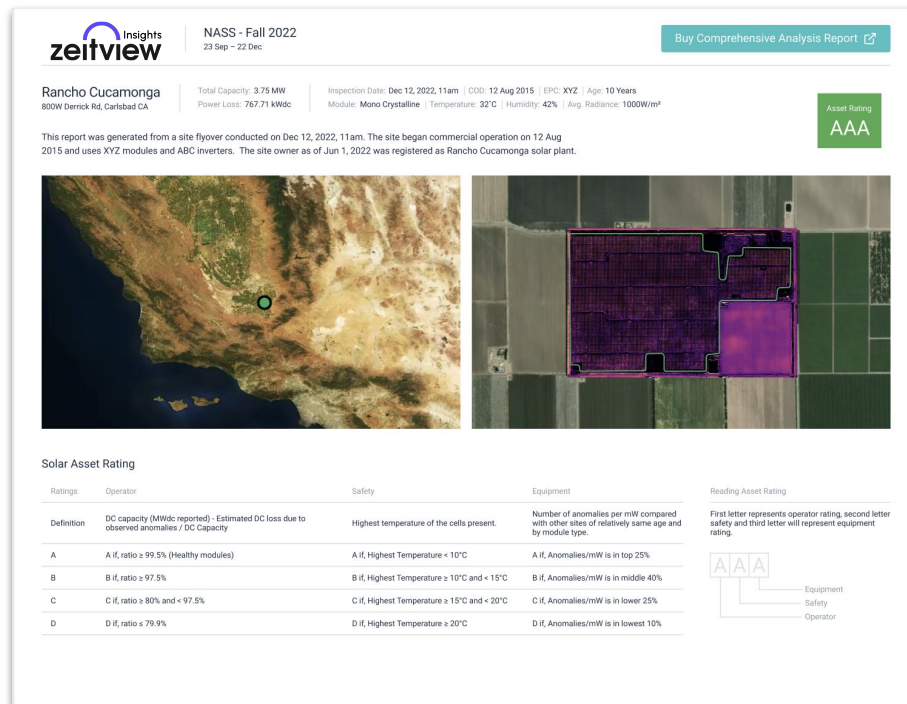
zeitview Insights

NASS - Fall 2022
23 Sep – 22 Dec

Buy Comprehensive Analysis Report

Rancho Cucamonga
800W Derrick Rd, Carlsbad CA

Total Capacity: 3.75 MW
Power Loss: 767.71 kWdc

Inspection Date: Dec 12, 2022, 11am | COD: 12 Aug 2015 | EPC: XYZ | Age: 10 Years
Module: Mono Crystalline | Temperature: 32°C | Humidity: 42% | Avg. Radiance: 1000W/m²

Asset Rating
AAA

This report was generated from a site flyover conducted on Dec 12, 2022, 11am. The site began commercial operation on 12 Aug 2015 and uses XYZ modules and ABC inverters. The site owner as of Jun 1, 2022 was registered as Rancho Cucamonga solar plant.

Solar Asset Rating

| Ratings | Operator | Safety | Equipment |
|---|---|---|---|
| Definition | DC capacity (MWdc reported) - Estimated DC loss due to observed anomalies / DC Capacity | Highest temperature of the cells present. | Number of anomalies per mW compared with other sites of relatively same age and by module type. |
| A | A if, ratio ≥ 99.5% (Healthy modules) | A if, Highest Temperature < 10°C | A if, Anomalies/mW is in top 25% |
| B | B if, ratio ≥ 97.5% | B if, Highest Temperature ≥ 10°C and < 15°C | B if, Anomalies/mW is in middle 40% |
| C | C if, ratio ≥ 80% and < 97.5% | C if, Highest Temperature ≥ 15°C and < 20°C | C if, Anomalies/mW is in lower 25% |
| D | D if, ratio ≤ 79.9% | D if, Highest Temperature ≥ 20°C | D if, Anomalies/mW is in lowest 10% |

Reading Asset Rating

First letter represents operator rating, second letter safety and third letter will represent equipment rating.

AAA
Equipment
Safety
Operator